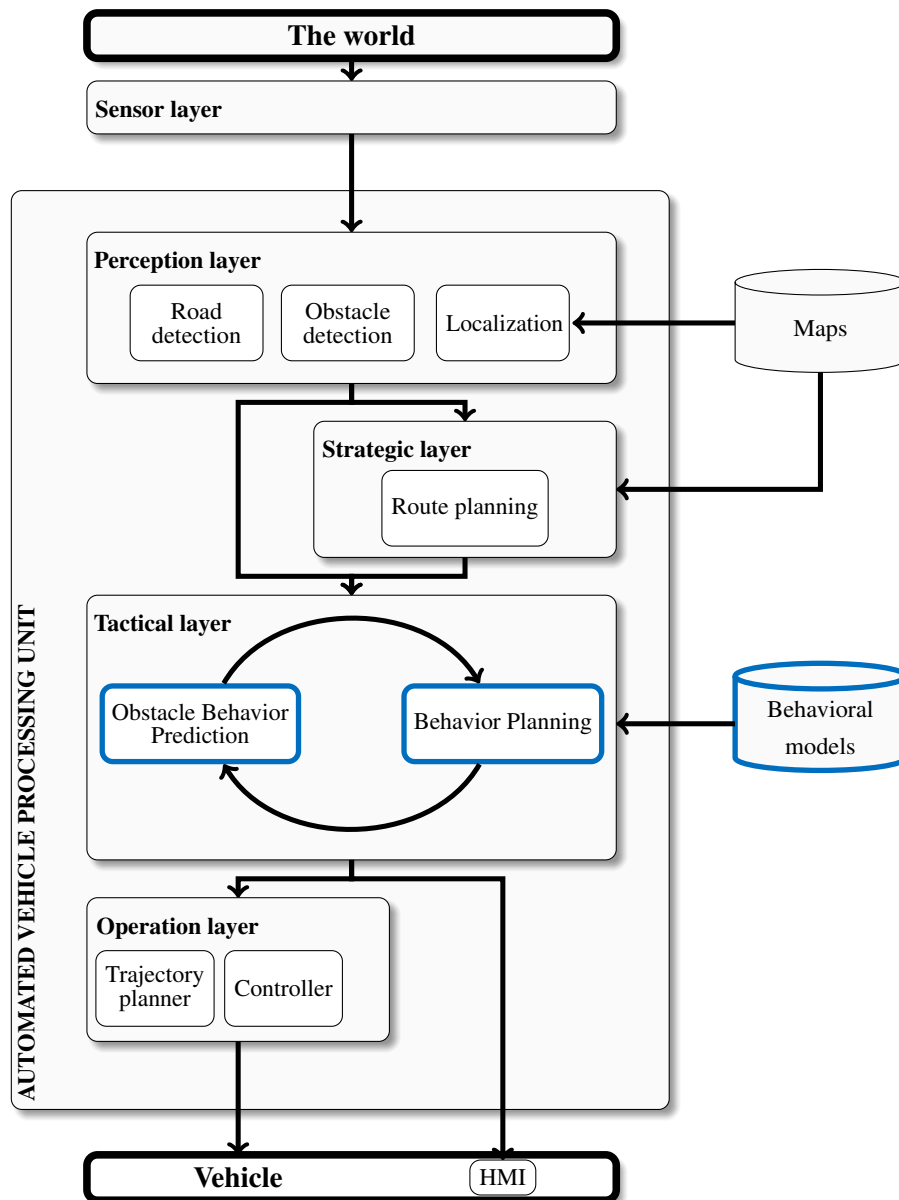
The world

Sensor layer

AUTOMATED VEHICLE PROCESSING UNIT

Perception layer

Road detection

Obstacle detection

Localization

Maps

Strategic layer

Route planning

Tactical layer

Obstacle Behavior Prediction

Behavior Planning

Behavioral models

Operation layer

Trajectory planner

Controller

Vehicle

HMI